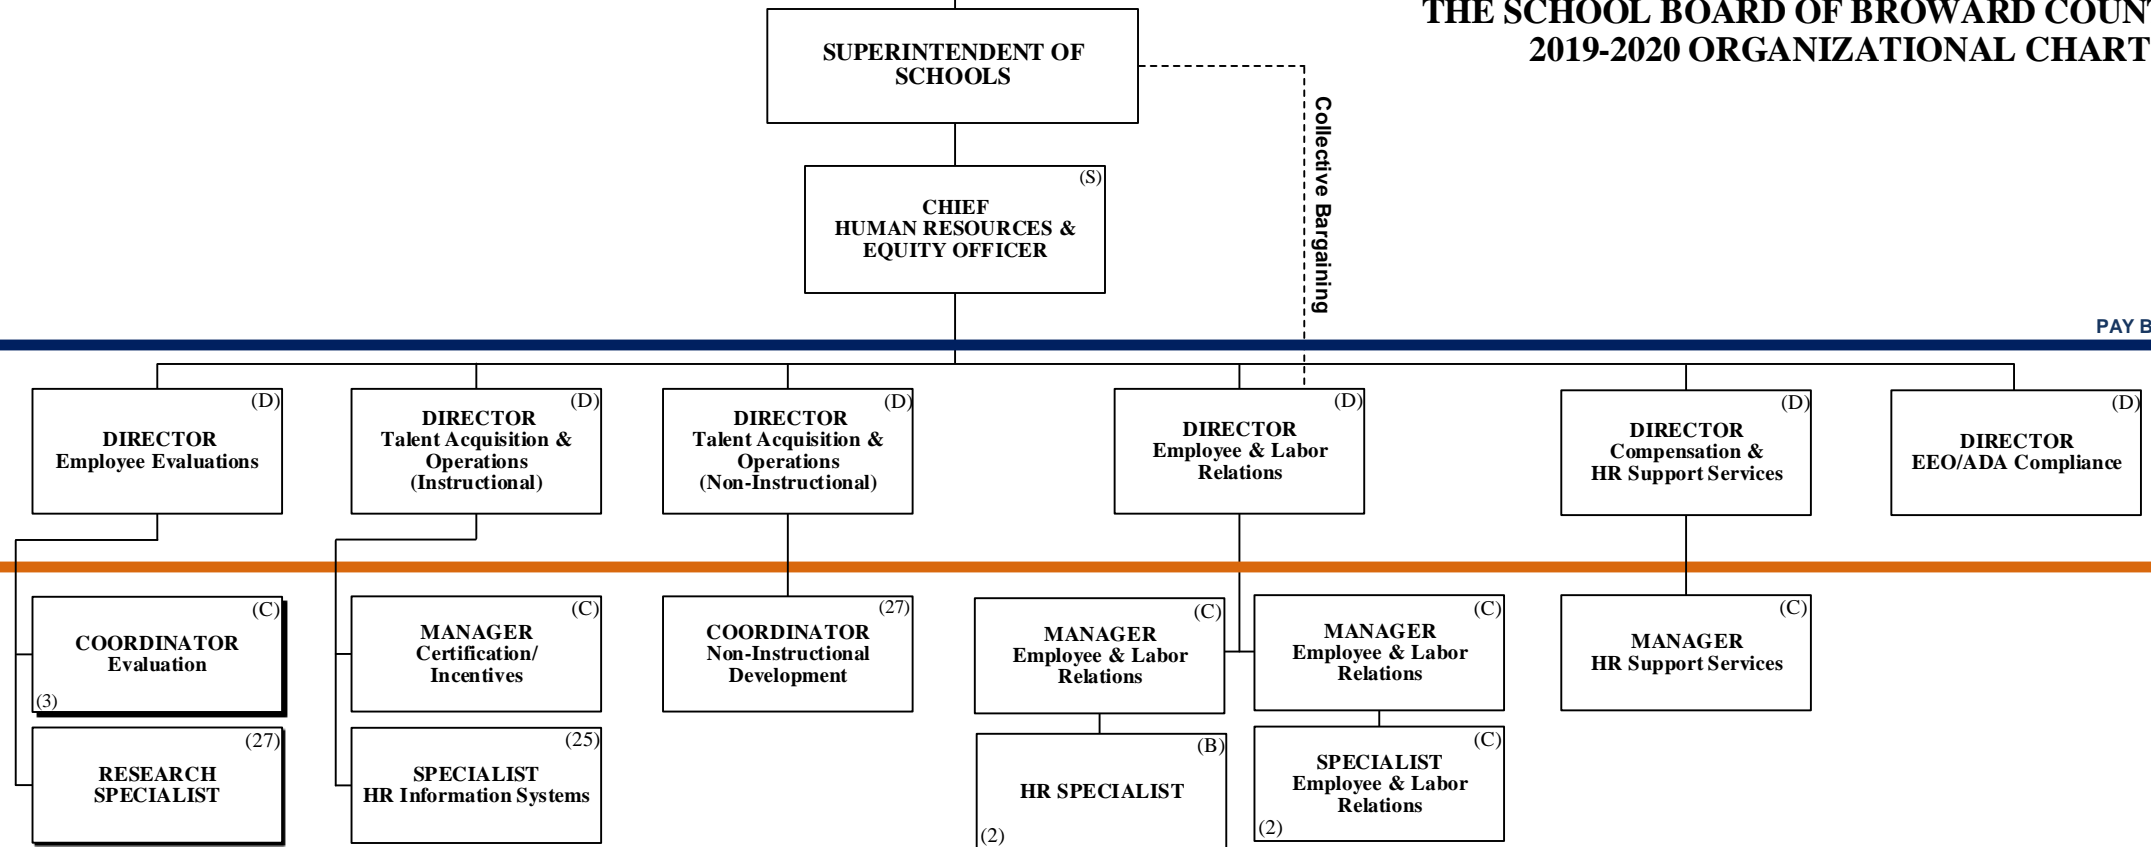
THE SCHOOL BOARD OF BROWARD COUN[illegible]
2019-2020 ORGANIZATIONAL CHART

SUPERINTENDENT OF SCHOOLS

Collective Bargaining

(S)
CHIEF
HUMAN RESOURCES &
EQUITY OFFICER

PAY B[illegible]

(D)
DIRECTOR
Employee Evaluations

(D)
DIRECTOR
Talent Acquisition &
Operations
(Instructional)

(D)
DIRECTOR
Talent Acquisition &
Operations
(Non-Instructional)

(D)
DIRECTOR
Employee & Labor
Relations

(D)
DIRECTOR
Compensation &
HR Support Services

(D)
DIRECTOR
EEO/ADA Compliance

(C)
COORDINATOR
Evaluation
(3)

(27)
RESEARCH
SPECIALIST

(C)
MANAGER
Certification/
Incentives

(25)
SPECIALIST
HR Information Systems

(27)
COORDINATOR
Non-Instructional
Development

(C)
MANAGER
Employee & Labor
Relations

(B)
HR SPECIALIST
(2)

(C)
MANAGER
Employee & Labor
Relations

(C)
SPECIALIST
Employee & Labor
Relations
(2)

(C)
MANAGER
HR Support Services